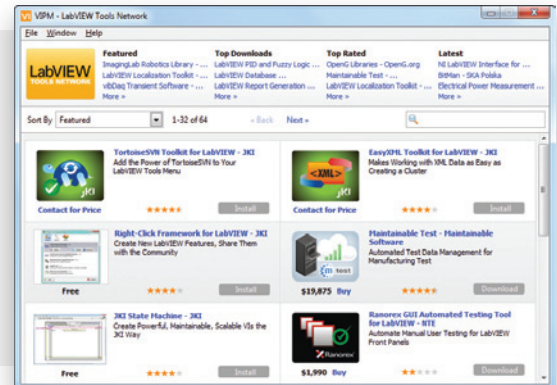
VIPM - LabVIEW Tools Network

File Window Help

LabVIEW TOOLS NETWORK

Featured
ImagingLab Robotics Library - ...
LabVIEW Localization Toolkit - ...
vibDaq Transient Software - ...
More »

Top Downloads
LabVIEW PID and Fuzzy Logic ...
LabVIEW Database ...
LabVIEW Report Generation ...
More »

Top Rated
OpenG Libraries - OpenG.org
Maintainable Test - ...
LabVIEW Localization Toolkit - ...
More »

Latest
NI LabVIEW Interface for ...
BitMan - SKA Polska
Electrical Power Measurement ...
More »

Sort By Featured 1-32 of 64 « Back Next »

TortoiseSVN Toolkit for LabVIEW - JKI
Add the Power of TortoiseSVN to Your LabVIEW Tools Menu
JKI
Contact for Price Install

EasyXML Toolkit for LabVIEW - JKI
Makes Working with XML Data as Easy as Creating a Cluster
<XML>
Contact for Price Install

Right-Click Framework for LabVIEW - JKI
Create New LabVIEW Features, Share Them with the Community
Free Install

Maintainable Test - Maintainable Software
Automated Test Data Management for Manufacturing Test
m test
$19,875 Buy Download

JKI State Machine - JKI
Create Powerful, Maintainable, Scalable VIs the JKI Way
Free Install

Ranorex GUI Automated Testing Tool for LabVIEW - NTE
Automate Manual User Testing for LabVIEW Front Panels
Ranorex
$1,990 Buy Download